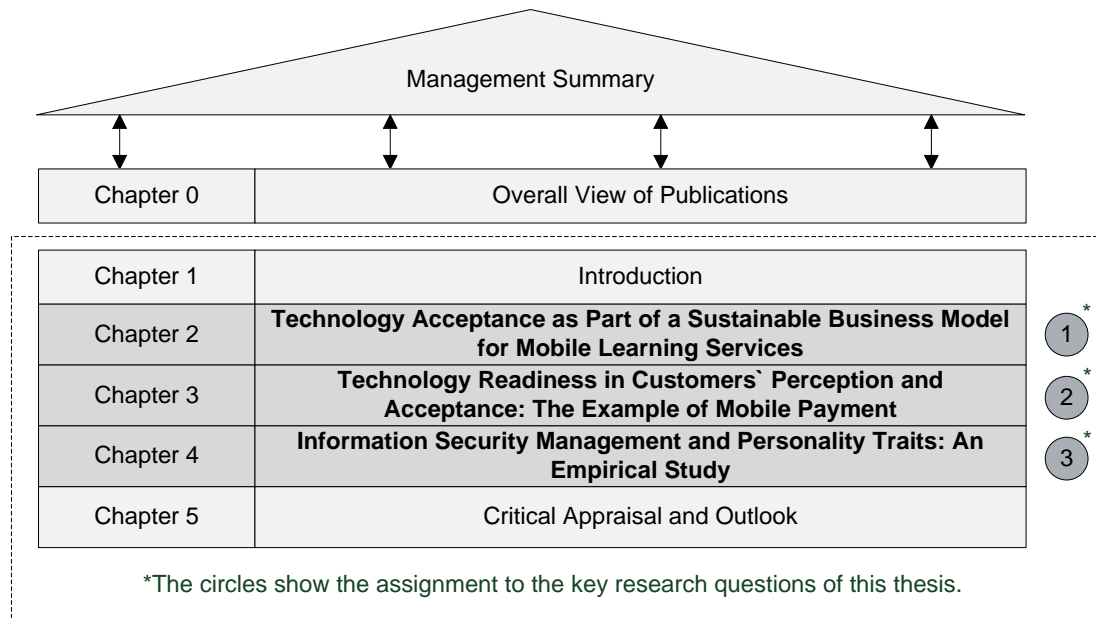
Management Summary

| Chapter 0 | Overall View of Publications |
|---|---|

| Chapter 1 | Introduction |
|---|---|
| Chapter 2 | **Technology Acceptance as Part of a Sustainable Business Model for Mobile Learning Services** |
| Chapter 3 | **Technology Readiness in Customers` Perception and Acceptance: The Example of Mobile Payment** |
| Chapter 4 | **Information Security Management and Personality Traits: An Empirical Study** |
| Chapter 5 | Critical Appraisal and Outlook |

1*
2*
3*

*The circles show the assignment to the key research questions of this thesis.